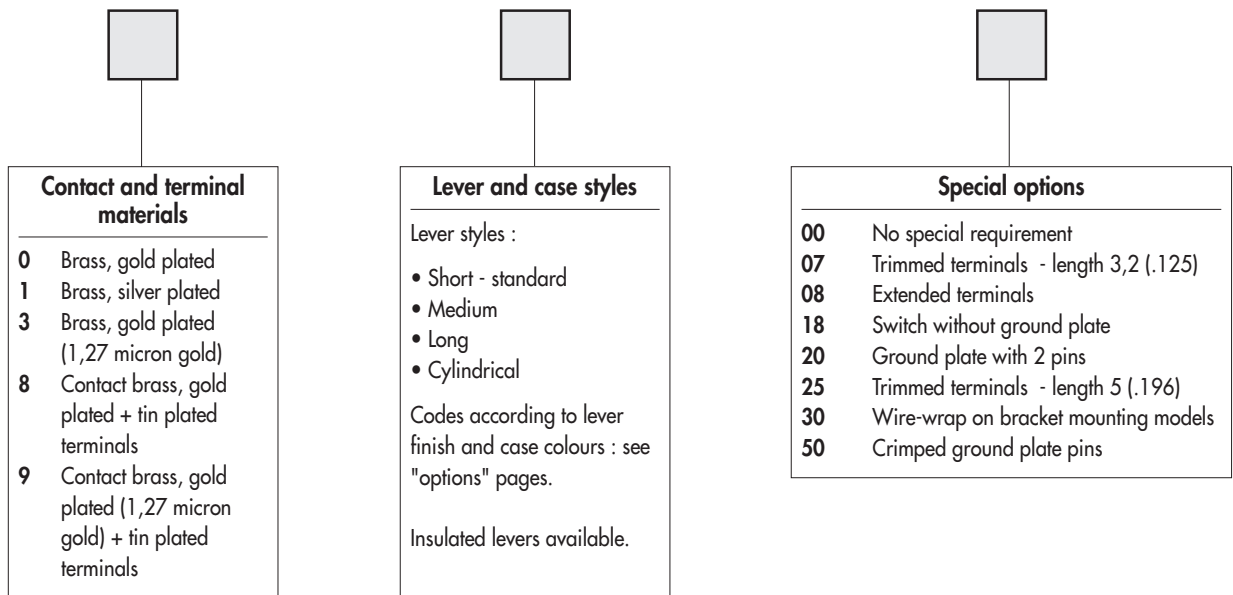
Contact and terminal materials

**0** Brass, gold plated
**1** Brass, silver plated
**3** Brass, gold plated (1,27 micron gold)
**8** Contact brass, gold plated + tin plated terminals
**9** Contact brass, gold plated (1,27 micron gold) + tin plated terminals

Lever and case styles

Lever styles :

• Short - standard
• Medium
• Long
• Cylindrical

Codes according to lever finish and case colours : see "options" pages.

Insulated levers available.

Special options

**00** No special requirement
**07** Trimmed terminals - length 3,2 (.125)
**08** Extended terminals
**18** Switch without ground plate
**20** Ground plate with 2 pins
**25** Trimmed terminals - length 5 (.196)
**30** Wire-wrap on bracket mounting models
**50** Crimped ground plate pins